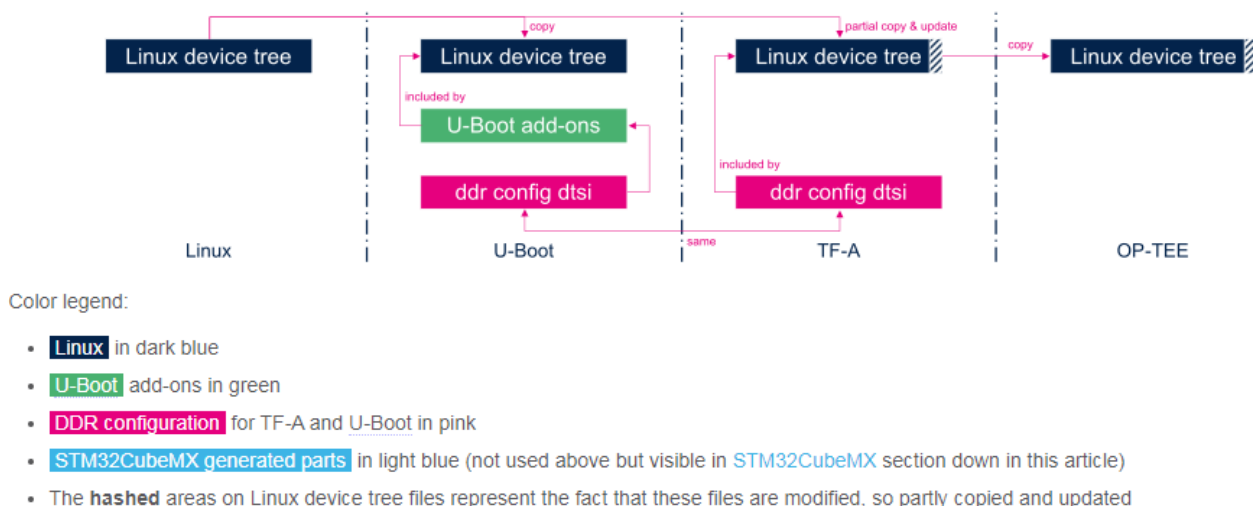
copy

partial copy & update

Linux device tree

Linux device tree

Linux device tree

copy

Linux device tree

included by

U-Boot add-ons

included by

ddr config dtsi

ddr config dtsi

same

Linux

U-Boot

TF-A

OP-TEE

Color legend:

- Linux in dark blue
- U-Boot add-ons in green
- DDR configuration for TF-A and U-Boot in pink
- STM32CubeMX generated parts in light blue (not used above but visible in STM32CubeMX section down in this article)
- The **hashed** areas on Linux device tree files represent the fact that these files are modified, so partly copied and updated